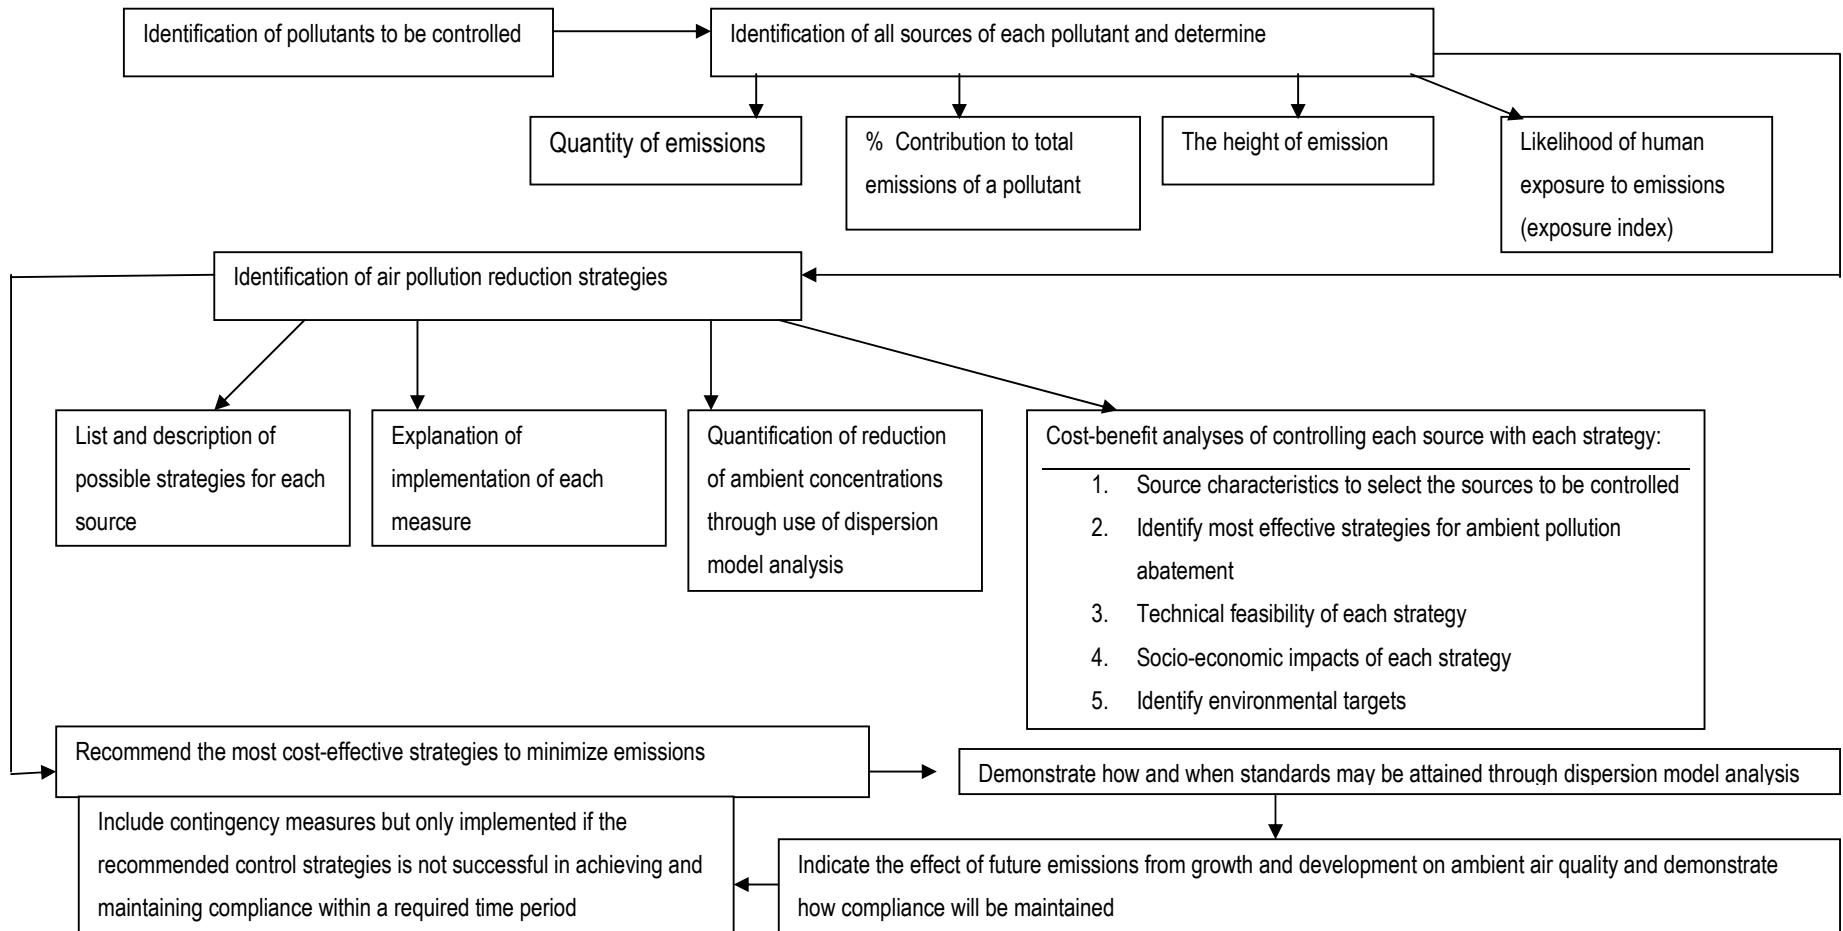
Identification of pollutants to be controlled

Identification of all sources of each pollutant and determine

Quantity of emissions

% Contribution to total emissions of a pollutant

The height of emission

Likelihood of human exposure to emissions (exposure index)

Identification of air pollution reduction strategies

List and description of possible strategies for each source

Explanation of implementation of each measure

Quantification of reduction of ambient concentrations through use of dispersion model analysis

Cost-benefit analyses of controlling each source with each strategy:

1. Source characteristics to select the sources to be controlled
2. Identify most effective strategies for ambient pollution abatement
3. Technical feasibility of each strategy
4. Socio-economic impacts of each strategy
5. Identify environmental targets

Recommend the most cost-effective strategies to minimize emissions

Demonstrate how and when standards may be attained through dispersion model analysis

Include contingency measures but only implemented if the recommended control strategies is not successful in achieving and maintaining compliance within a required time period

Indicate the effect of future emissions from growth and development on ambient air quality and demonstrate how compliance will be maintained